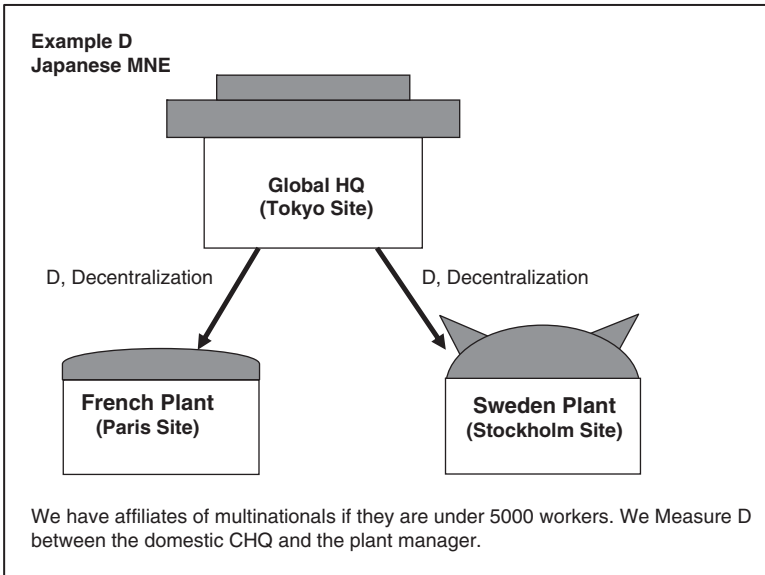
Example D
Japanese MNE

Global HQ
(Tokyo Site)

D, Decentralization

D, Decentralization

French Plant
(Paris Site)

Sweden Plant
(Stockholm Site)

We have affiliates of multinationals if they are under 5000 workers. We Measure D between the domestic CHQ and the plant manager.